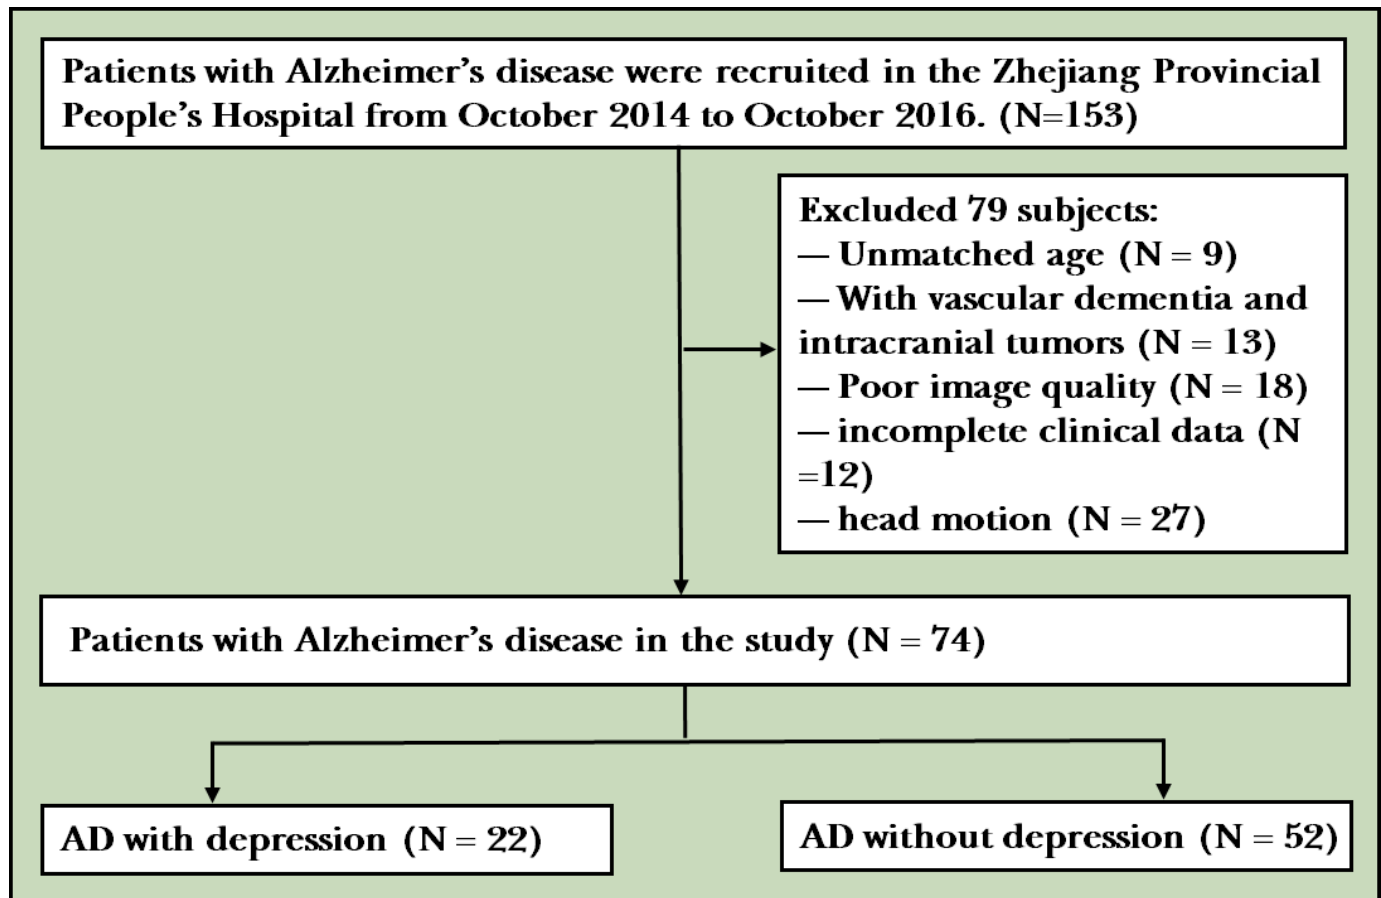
Patients with Alzheimer's disease were recruited in the Zhejiang Provincial People's Hospital from October 2014 to October 2016. (N=153)

Excluded 79 subjects:
— Unmatched age (N = 9)
— With vascular dementia and intracranial tumors (N = 13)
— Poor image quality (N = 18)
— incomplete clinical data (N =12)
— head motion (N = 27)

Patients with Alzheimer's disease in the study (N = 74)

AD with depression (N = 22)

AD without depression (N = 52)